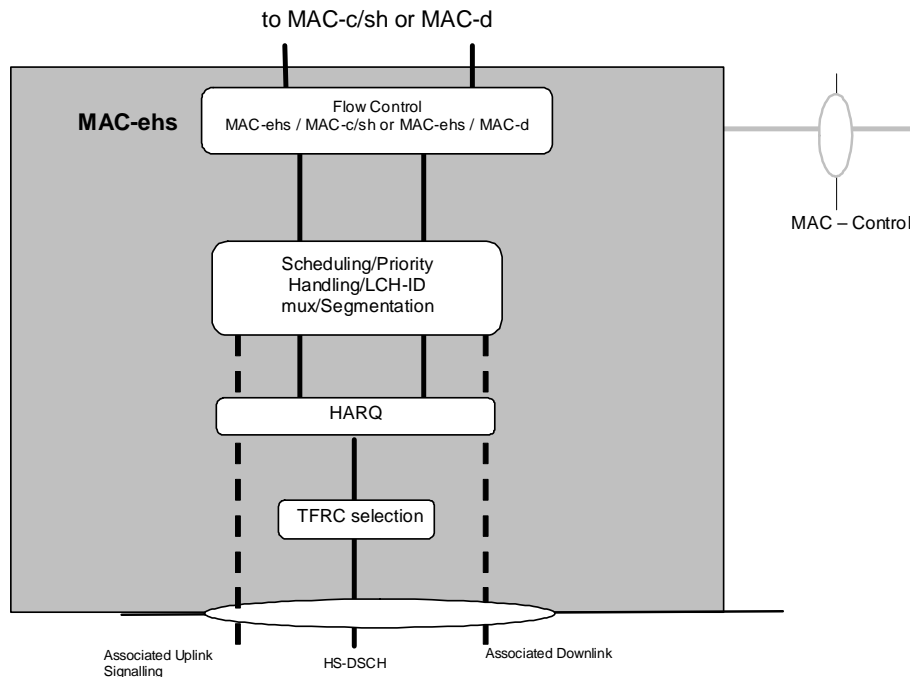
to MAC-c/sh or MAC-d

MAC-ehs

Flow Control
MAC-ehs / MAC-c/sh or MAC-ehs / MAC-d

MAC – Control

Scheduling/Priority Handling/LCH-ID mux/Segmentation

HARQ

TFRC selection

Associated Uplink Signalling

HS-DSCH

Associated Downlink